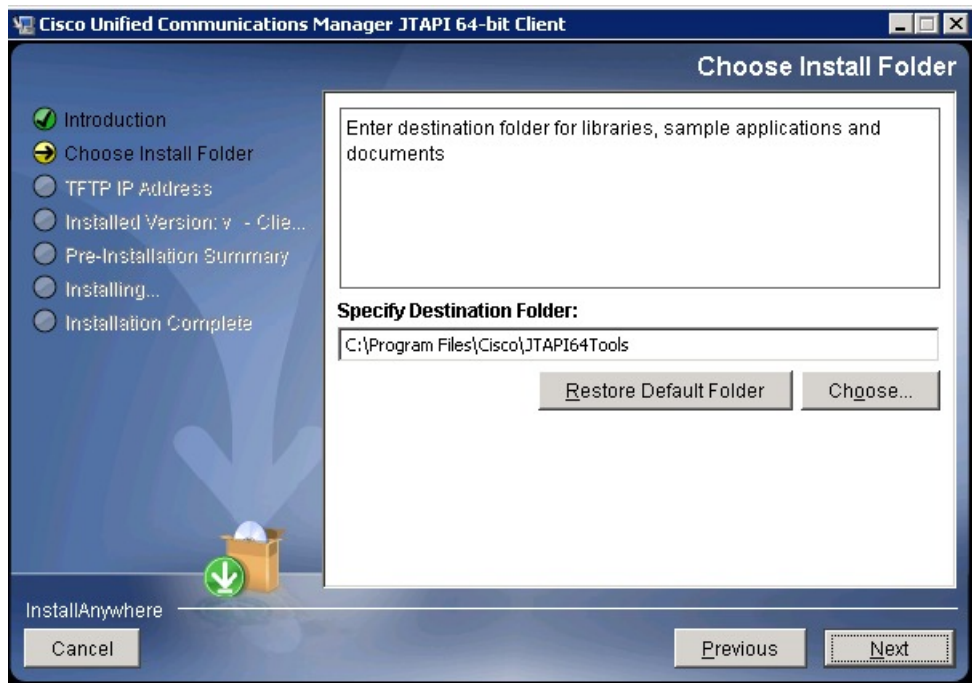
Cisco Unified Communications Manager JTAPI 64-bit Client

Choose Install Folder

Introduction
Choose Install Folder
TFTP IP Address
Installed Version: v - Clie...
Pre-Installation Summary
Installing...
Installation Complete

Enter destination folder for libraries, sample applications and documents

Specify Destination Folder:

C:\Program Files\Cisco\JTAPI64Tools

Restore Default Folder

Choose...

InstallAnywhere

Cancel

Previous

Next